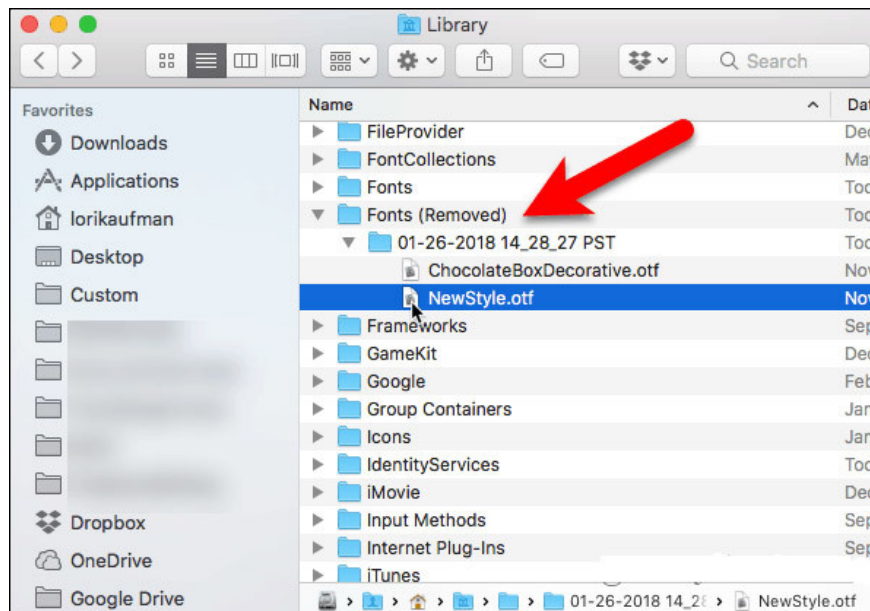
Library

Search

Favorites
Downloads
Applications
lorikaufman
Desktop
Custom
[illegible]
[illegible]
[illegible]
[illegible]
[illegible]
Dropbox
OneDrive
Google Drive

| Name | Dat |
|---|---|
| FileProvider | Dec |
| FontCollections | May |
| Fonts | Tod |
| Fonts (Removed) | Tod |
| 01-26-2018 14_28_27 PST | Tod |
| ChocolateBoxDecorative.otf | Nov |
| NewStyle.otf | Nov |
| Frameworks | Sep |
| GameKit | Dec |
| Google | Feb |
| Group Containers | Jan |
| Icons | Jan |
| IdentityServices | Tod |
| iMovie | Dec |
| Input Methods | Sep |
| Internet Plug-Ins | Sep |
| iTunes | |

01-26-2018 14_2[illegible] > NewStyle.otf